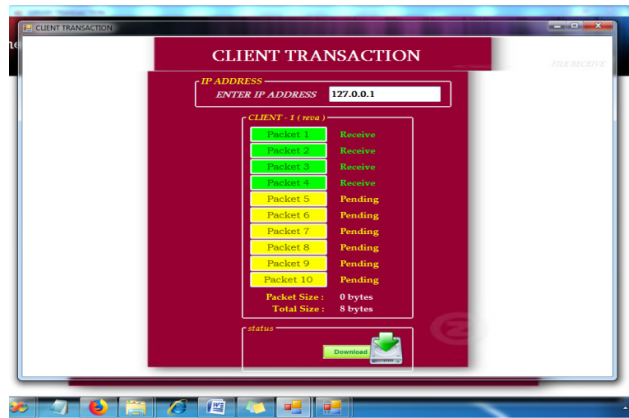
CLIENT TRANSACTION

CLIENT TRANSACTION

FILE RECEIVE

IP ADDRESS

ENTER IP ADDRESS 127.0.0.1

CLIENT - 1 ( reva )

| | |
|---|---|
| Packet 1 | Receive |
| Packet 2 | Receive |
| Packet 3 | Receive |
| Packet 4 | Receive |
| Packet 5 | Pending |
| Packet 6 | Pending |
| Packet 7 | Pending |
| Packet 8 | Pending |
| Packet 9 | Pending |
| Packet 10 | Pending |

Packet Size : 0 bytes

Total Size : 8 bytes

status

Download